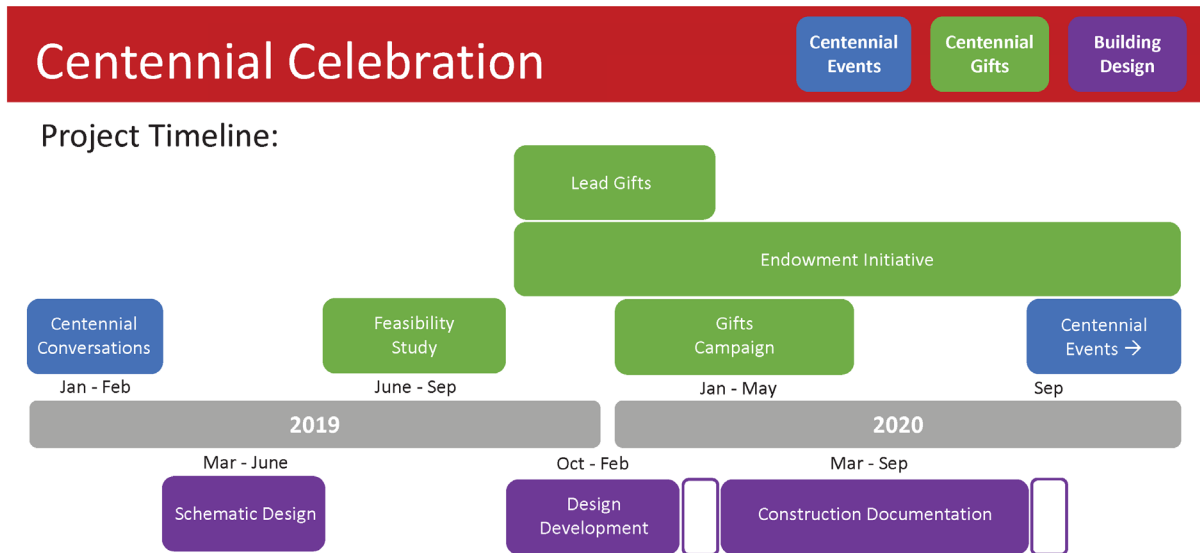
Centennial Celebration

Centennial Events

Centennial Gifts

Building Design

Project Timeline:

Lead Gifts

Endowment Initiative

Centennial Conversations

Jan - Feb

Feasibility Study

June - Sep

Gifts Campaign

Jan - May

Centennial Events →

Sep

2019

2020

Mar - June

Schematic Design

Oct - Feb

Design Development

Mar - Sep

Construction Documentation